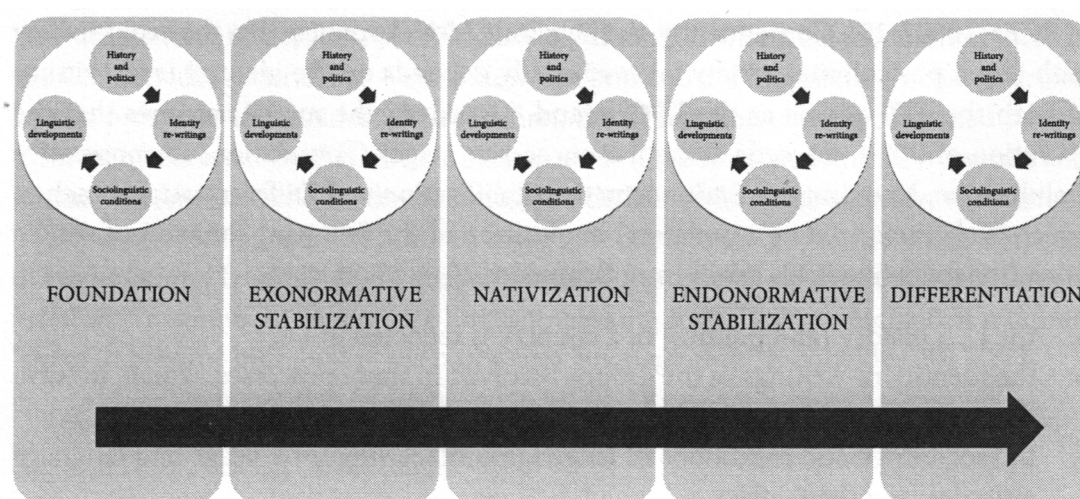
History and politics
Identity re-writings
Sociolinguistic conditions
Linguistic developments
FOUNDATION

History and politics
Identity re-writings
Sociolinguistic conditions
Linguistic developments
EXONORMATIVE STABILIZATION

History and politics
Identity re-writings
Sociolinguistic conditions
Linguistic developments
NATIVIZATION

History and politics
Identity re-writings
Sociolinguistic conditions
Linguistic developments
ENDONORMATIVE STABILIZATION

History and politics
Identity re-writings
Sociolinguistic conditions
Linguistic developments
DIFFERENTIATION